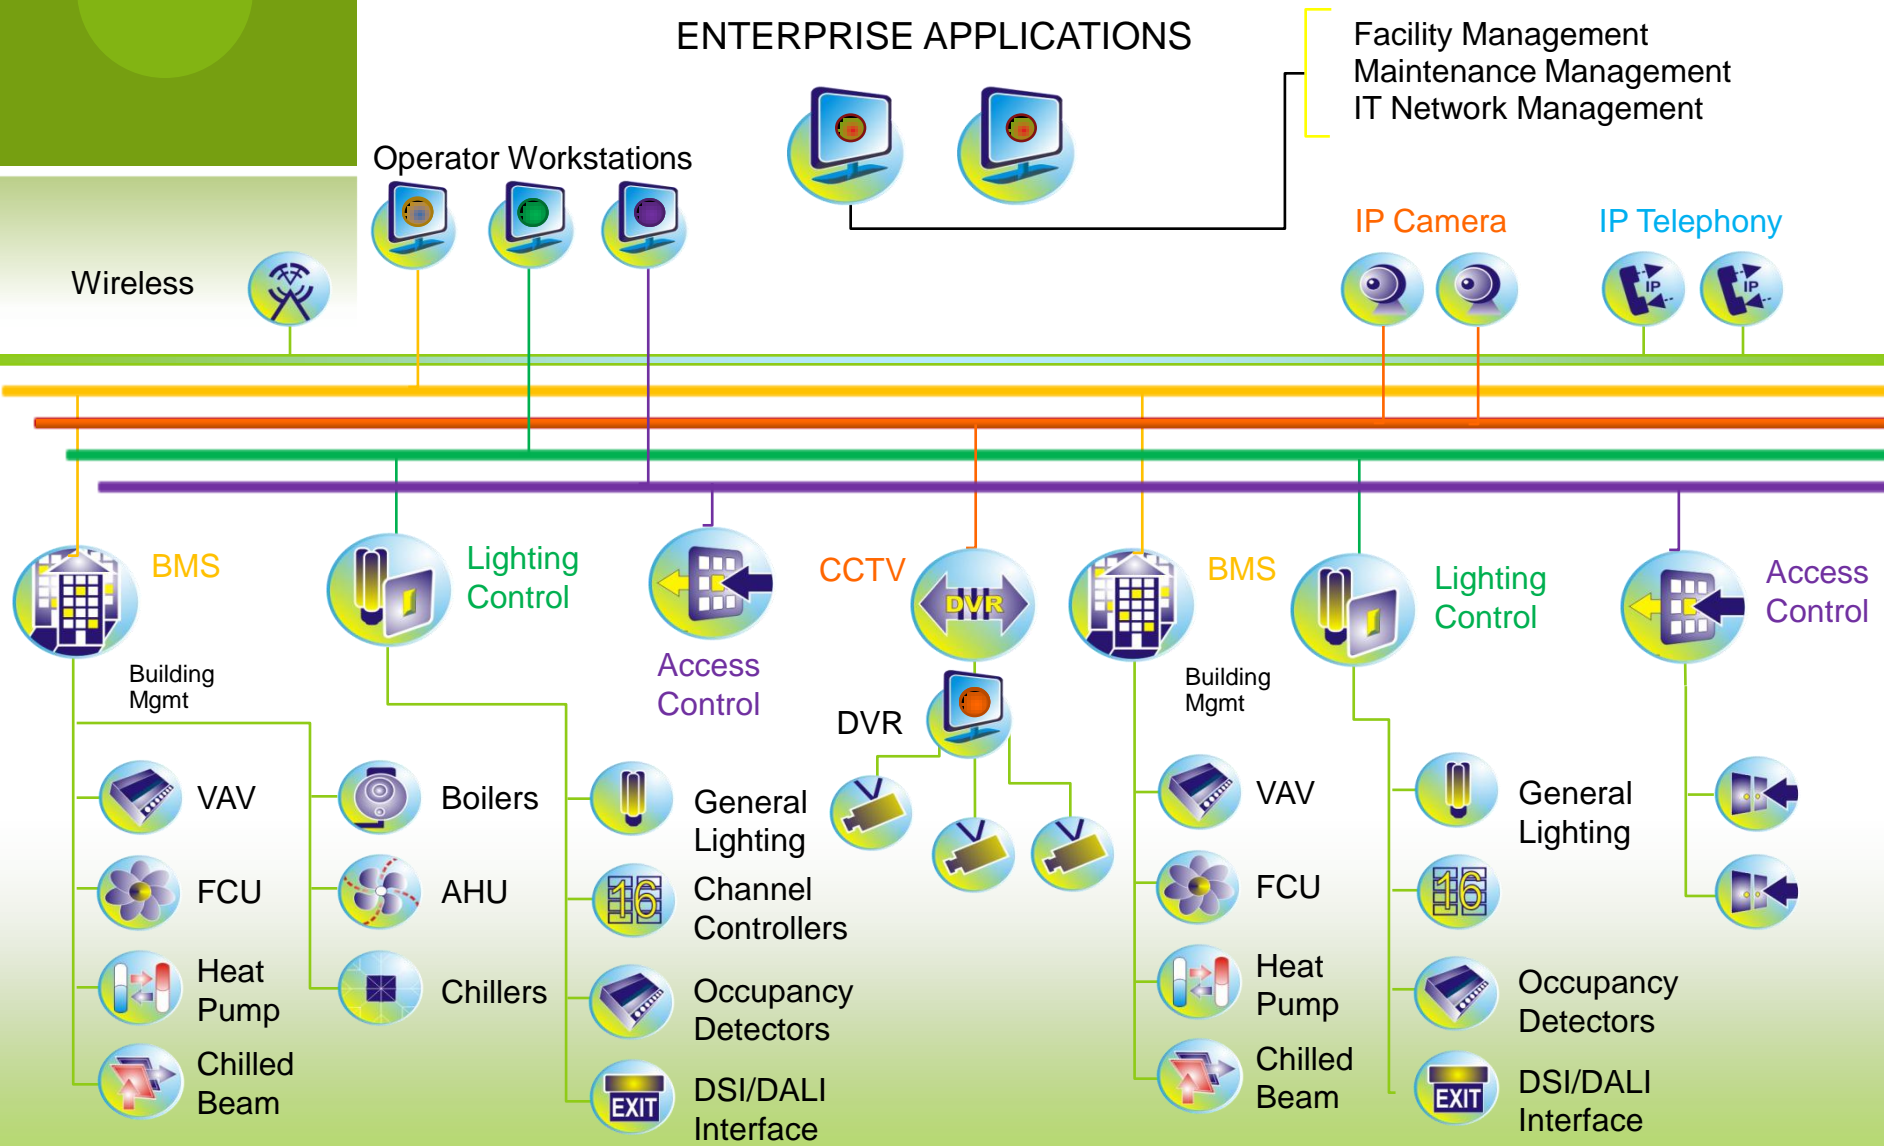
ENTERPRISE APPLICATIONS

Facility Management
Maintenance Management
IT Network Management

Operator Workstations

Wireless

IP Camera

IP Telephony

BMS

Building Mgmt

Lighting Control

Access Control

CCTV

DVR

DVR

BMS

Building Mgmt

Lighting Control

Access Control

VAV

FCU

Heat Pump

Chilled Beam

Boilers

AHU

Chillers

General Lighting

16

Channel Controllers

Occupancy Detectors

EXIT

DSI/DALI Interface

VAV

FCU

Heat Pump

Chilled Beam

General Lighting

16

Occupancy Detectors

EXIT

DSI/DALI Interface